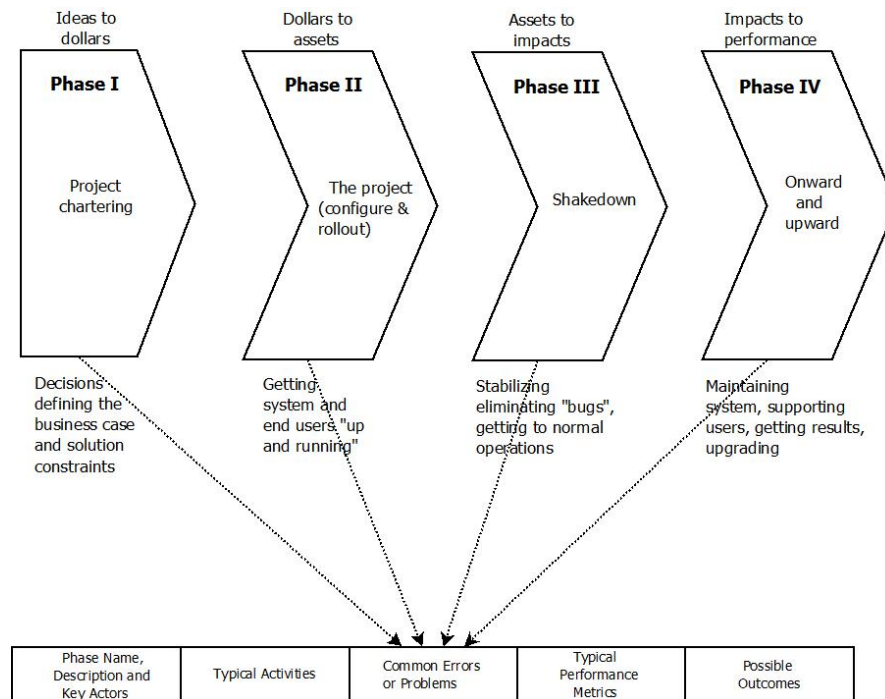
Ideas to dollars

Phase I

Project chartering

Dollars to assets

Phase II

The project (configure & rollout)

Assets to impacts

Phase III

Shakedown

Impacts to performance

Phase IV

Onward and upward

Decisions defining the business case and solution constraints

Getting system and end users "up and running"

Stabilizing eliminating "bugs", getting to normal operations

Maintaining system, supporting users, getting results, upgrading

| Phase Name, Description and Key Actors | Typical Activities | Common Errors or Problems | Typical Performance Metrics | Possible Outcomes |
|---|---|---|---|---|